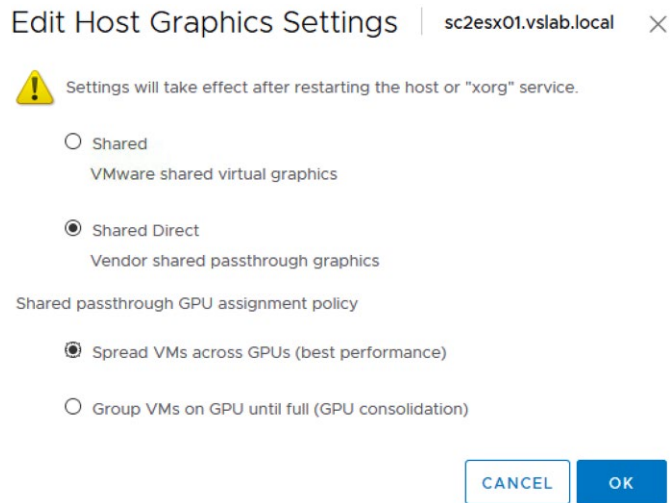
Edit Host Graphics Settings | sc2esx01.vslab.local ×

Settings will take effect after restarting the host or "xorg" service.

Shared
VMware shared virtual graphics

Shared Direct
Vendor shared passthrough graphics

Shared passthrough GPU assignment policy

Spread VMs across GPUs (best performance)

Group VMs on GPU until full (GPU consolidation)

CANCEL OK